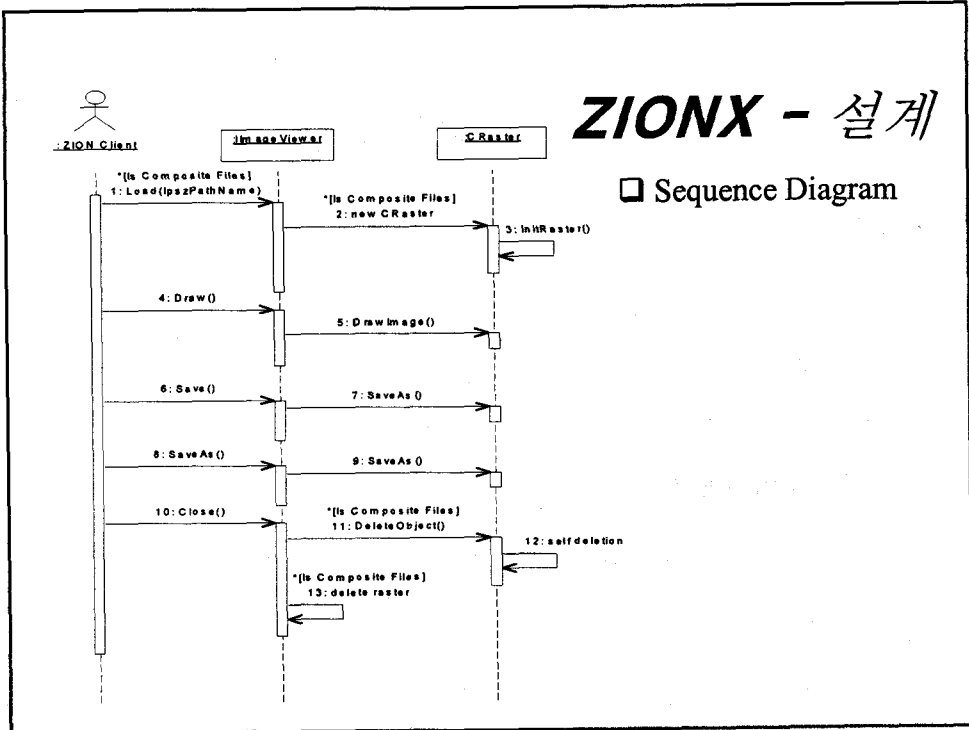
ZIONX - 설계

❑ Sequence Diagram

:ZION Client

:ImageViewer

:CRaster

*[Is Composite Files]
1: Load(lpszPathName)

*[Is Composite Files]
2: new CRaster

3: InitRaster()

4: Draw()

5: DrawImage()

6: Save()

7: SaveAs()

8: SaveAs()

9: SaveAs()

10: Close()

*[Is Composite Files]
11: DeleteObject()

12: self deletion

*[Is Composite Files]
13: delete raster